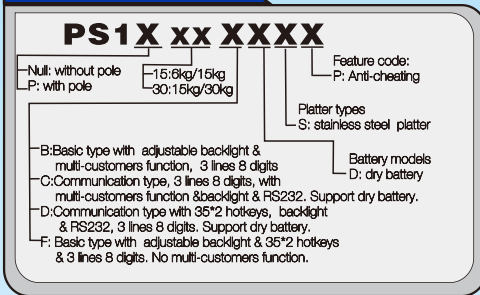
PS1X xx XXXX

Null: without pole
P: with pole

15:6kg/15kg
30:15kg/30kg

Feature code:
P: Anti-cheating

Platter types
S: stainless steel platter

Battery models
D: dry battery

B:Basic type with adjustable backlight & multi-customers function, 3 lines 8 digits
C:Communication type, 3 lines 8 digits, with multi-customers function &backlight & RS232. Support dry battery.
D:Communication type with 35*2 hotkeys, backlight & RS232, 3 lines 8 digits. Support dry battery.
F: Basic type with adjustable backlight & 35*2 hotkeys & 3 lines 8 digits. No multi-customers function.